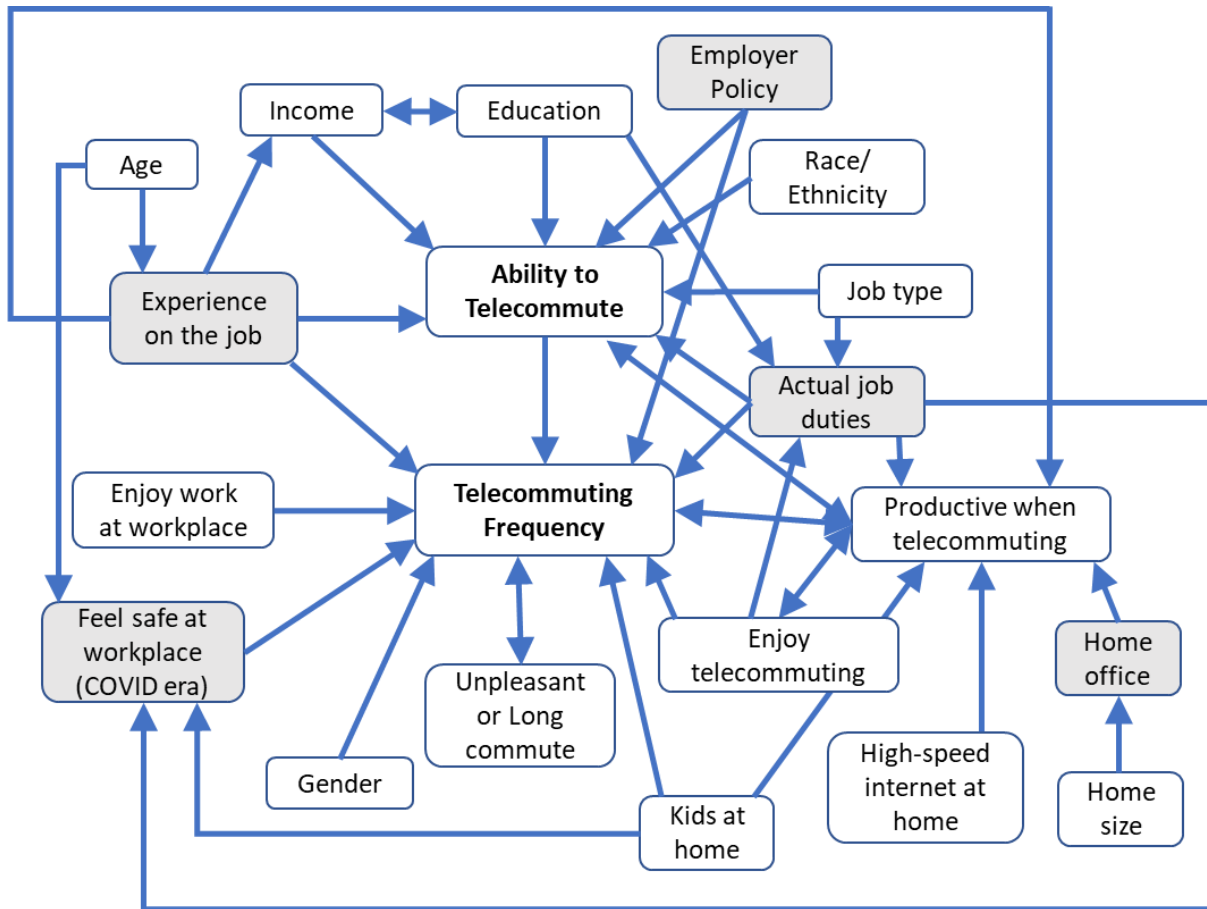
Employer Policy

Income

Education

Age

Race/ Ethnicity

Experience on the job

Ability to Telecommute

Job type

Actual job duties

Enjoy work at workplace

Telecommuting Frequency

Productive when telecommuting

Feel safe at workplace (COVID era)

Enjoy telecommuting

Home office

Unpleasant or Long commute

High-speed internet at home

Gender

Kids at home

Home size